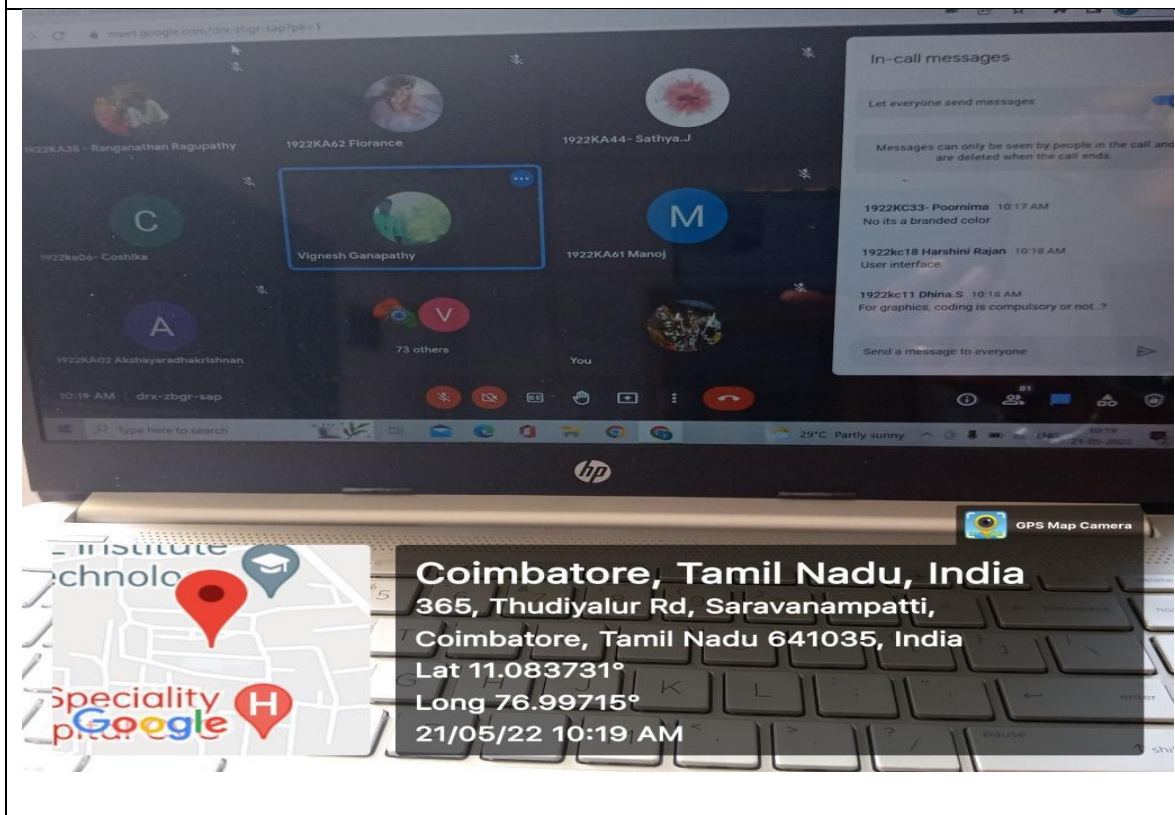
meet.google.com/drx-zbgr-sap?pli=1

1922KA35 - Ranganathan Ragupathy

1922KA62 Florance

1922KA44- Sathya.J

C
1922ka06- Coshika

Vignesh Ganapathy

M
1922KA61 Manoj

A
1922KA02 Akshayaradhakrishnan

V
73 others

You

10:19 AM | drx-zbgr-sap

In-call messages

Let everyone send messages

Messages can only be seen by people in the call and are deleted when the call ends.

1922KC33- Poornima 10:17 AM
No its a branded color

1922kc18 Harshini Rajan 10:18 AM
User interface

1922kc11 Dhina.S 10:18 AM
For graphics, coding is compulsory or not..?

Send a message to everyone

81

Type here to search

29°C Partly sunny

ENG 10:19 21-05-2022

hp

GPS Map Camera

Institute
chnolo
Speciality
Google
H

Coimbatore, Tamil Nadu, India
365, Thudiyalur Rd, Saravanampatti, Coimbatore, Tamil Nadu 641035, India
Lat 11.083731°
Long 76.99715°
21/05/22 10:19 AM